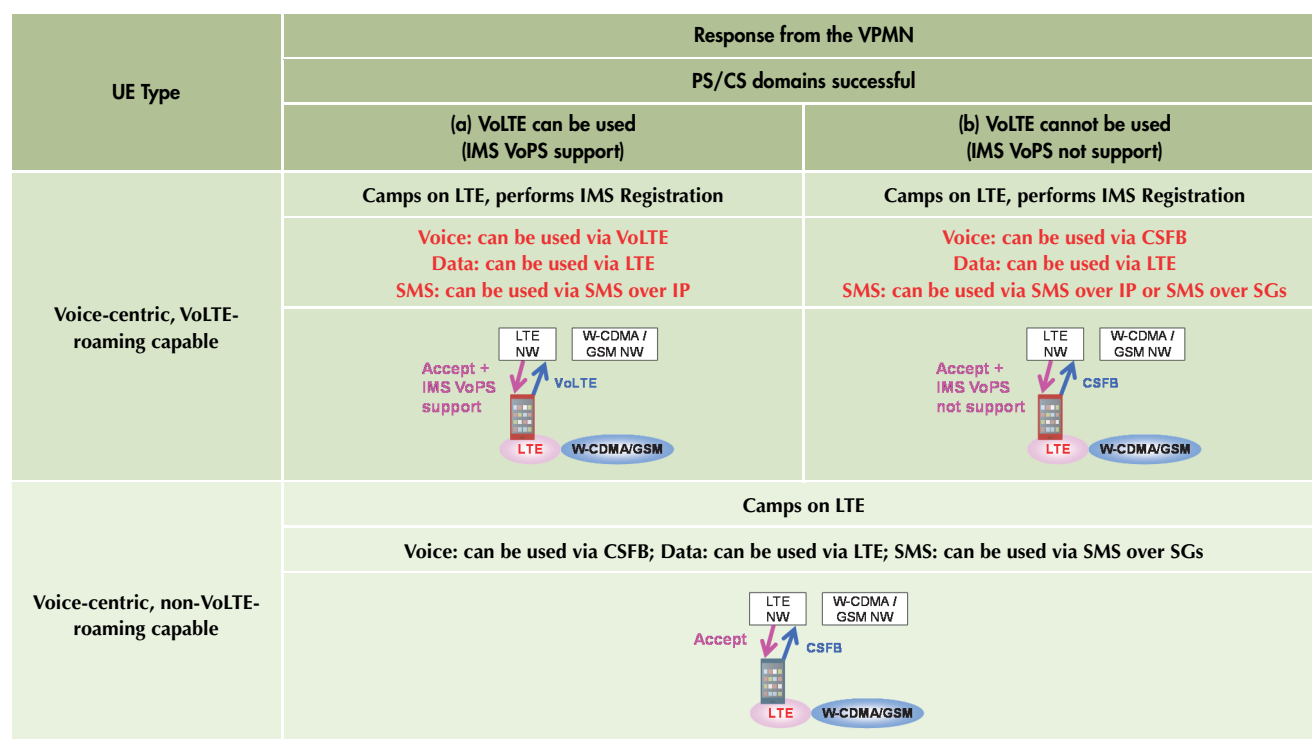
| UE Type | Response from the VPMN | |
|---|---|---|
| | PS/CS domains successful | |
| | (a) VoLTE can be used (IMS VoPS support) | (b) VoLTE cannot be used (IMS VoPS not support) |
| Voice-centric, VoLTE-roaming capable | Camps on LTE, performs IMS Registration | Camps on LTE, performs IMS Registration |
| | Voice: can be used via VoLTE Data: can be used via LTE SMS: can be used via SMS over IP | Voice: can be used via CSFB Data: can be used via LTE SMS: can be used via SMS over IP or SMS over SGs |
| | LTE NW W-CDMA / GSM NW Accept + IMS VoPS support VoLTE LTE W-CDMA/GSM | LTE NW W-CDMA / GSM NW Accept + IMS VoPS not support CSFB LTE W-CDMA/GSM |
| Voice-centric, non-VoLTE-roaming capable | Camps on LTE | |
| | Voice: can be used via CSFB; Data: can be used via LTE; SMS: can be used via SMS over SGs | |
| | LTE NW W-CDMA / GSM NW Accept CSFB LTE W-CDMA/GSM | |